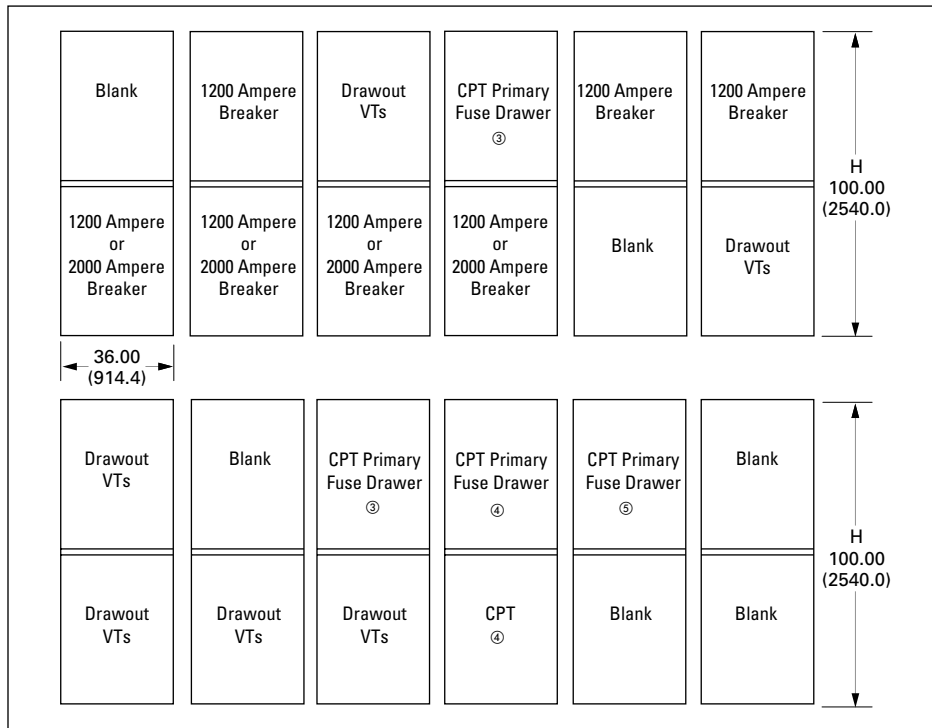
Blank

1200 Ampere or 2000 Ampere Breaker

1200 Ampere Breaker

1200 Ampere or 2000 Ampere Breaker

Drawout VTs

1200 Ampere or 2000 Ampere Breaker

CPT Primary Fuse Drawer ③

1200 Ampere or 2000 Ampere Breaker

1200 Ampere Breaker

Blank

1200 Ampere Breaker

Drawout VTs

H 100.00 (2540.0)

36.00 (914.4)

Drawout VTs

Drawout VTs

Blank

Drawout VTs

CPT Primary Fuse Drawer ③

Drawout VTs

CPT Primary Fuse Drawer ④

CPT ④

CPT Primary Fuse Drawer ⑤

Blank

Blank

Blank

H 100.00 (2540.0)